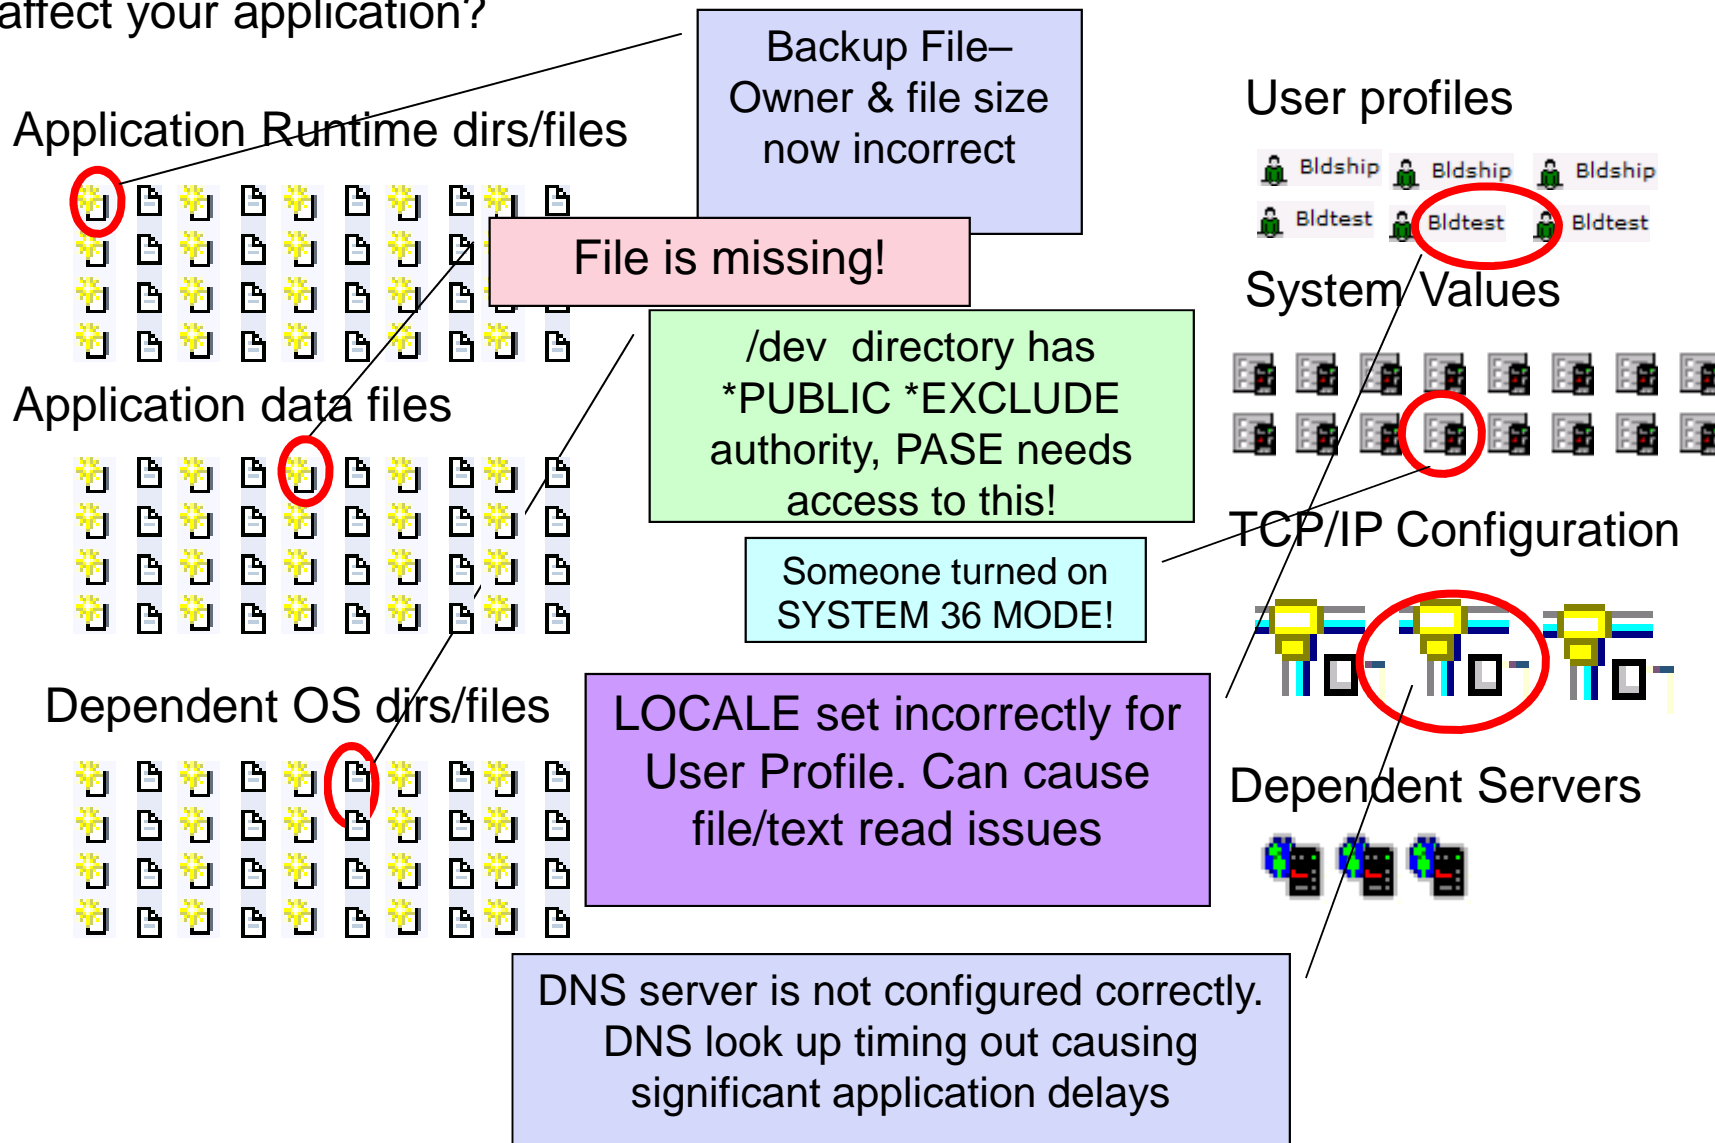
affect your application?

Backup File– Owner & file size now incorrect

User profiles

Bldship Bldship Bldship
Bldtest Bldtest Bldtest

Application Runtime dirs/files

File is missing!

System Values

/dev directory has *PUBLIC *EXCLUDE authority, PASE needs access to this!

Application data files

Someone turned on SYSTEM 36 MODE!

TCP/IP Configuration

Dependent OS dirs/files

LOCALE set incorrectly for User Profile. Can cause file/text read issues

Dependent Servers

DNS server is not configured correctly. DNS look up timing out causing significant application delays